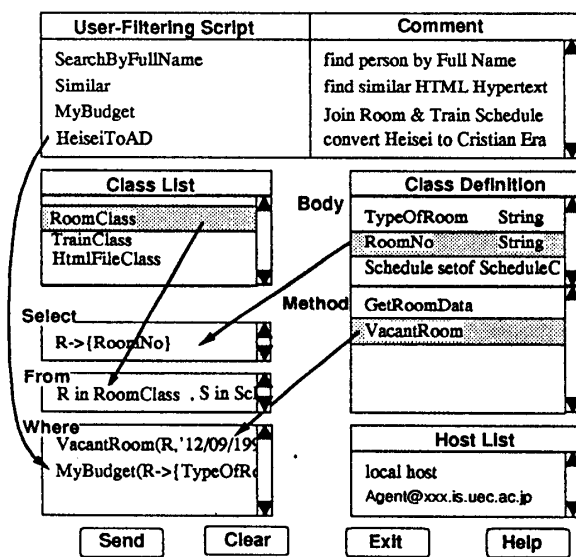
| User-Filtering Script | Comment |
|---|---|
| SearchByFullName | find person by Full Name |
| Similar | find similar HTML Hypertext |
| MyBudget | Join Room & Train Schedule |
| HeiseiToAD | convert Heisei to Cristian Era |

Class List
RoomClass
TrainClass
HtmlFileClass

Class Definition
Body
TypeOfRoom String
RoomNo String
Schedule setof ScheduleC

Method
GetRoomData
VacantRoom

Select
R->{RoomNo}

From
R in RoomClass , S in Sc

Where
VacantRoom(R,'12/09/19
MyBudget(R->{TypeOfR

Host List
local host
Agent@xxx.is.uec.ac.jp

Send Clear Exit Help